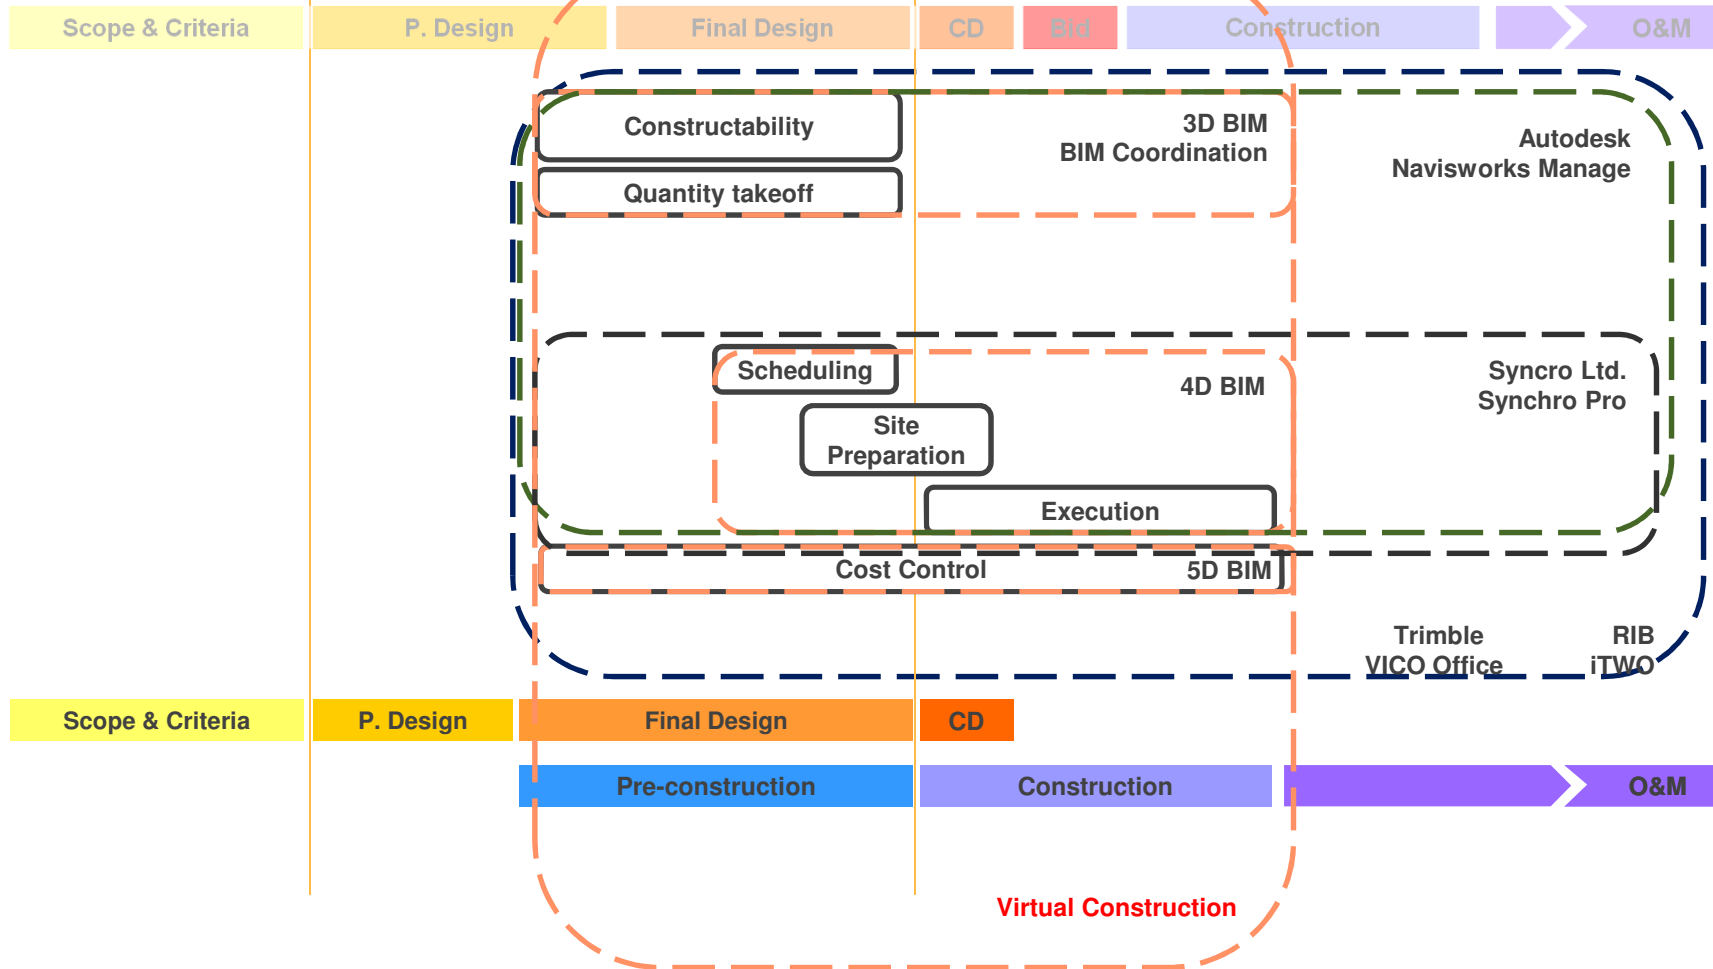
Scope & Criteria
P. Design
Final Design
CD
Bid
Construction
O&M

Constructability
Quantity takeoff
3D BIM
BIM Coordination
Autodesk
Navisworks Manage

Scheduling
Site Preparation
Execution
4D BIM
Syncro Ltd.
Synchro Pro

Cost Control
5D BIM
Trimble
VICO Office
RIB
iTWO

Scope & Criteria
P. Design
Final Design
CD

Pre-construction
Construction
O&M

Virtual Construction